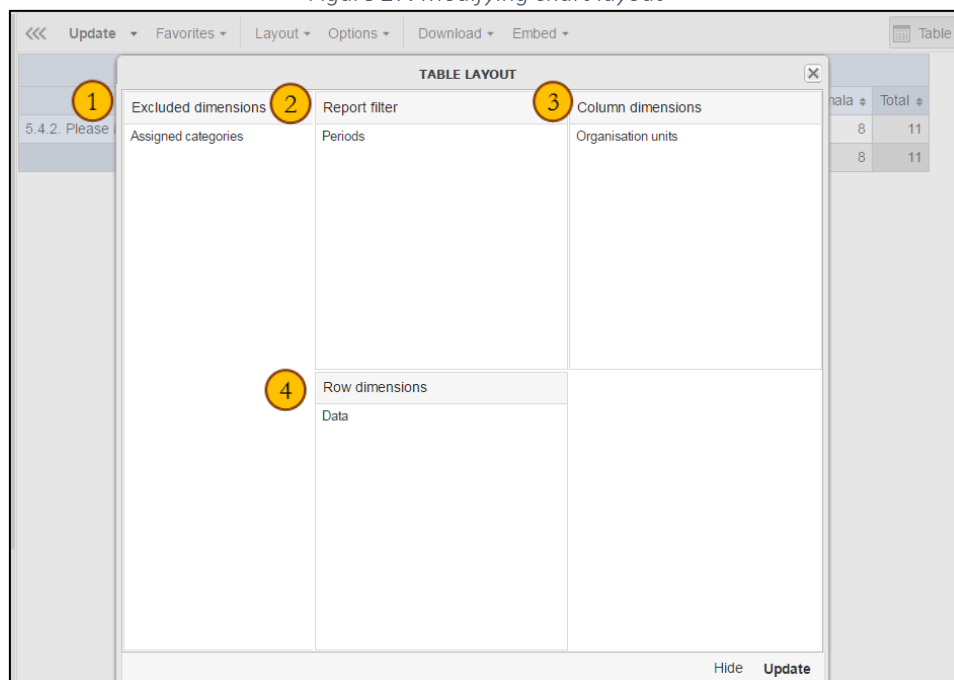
Figure 2: Modifying chart layout

«« Update ▾ Favorites ▾ Layout ▾ Options ▾ Download ▾ Embed ▾ Table

TABLE LAYOUT

1 Excluded dimensions
Assigned categories

2 Report filter
Periods

3 Column dimensions
Organisation units

4 Row dimensions
Data

5.4.2. Please

nala ⇕ Total ⇕
8 11
8 11

Hide Update